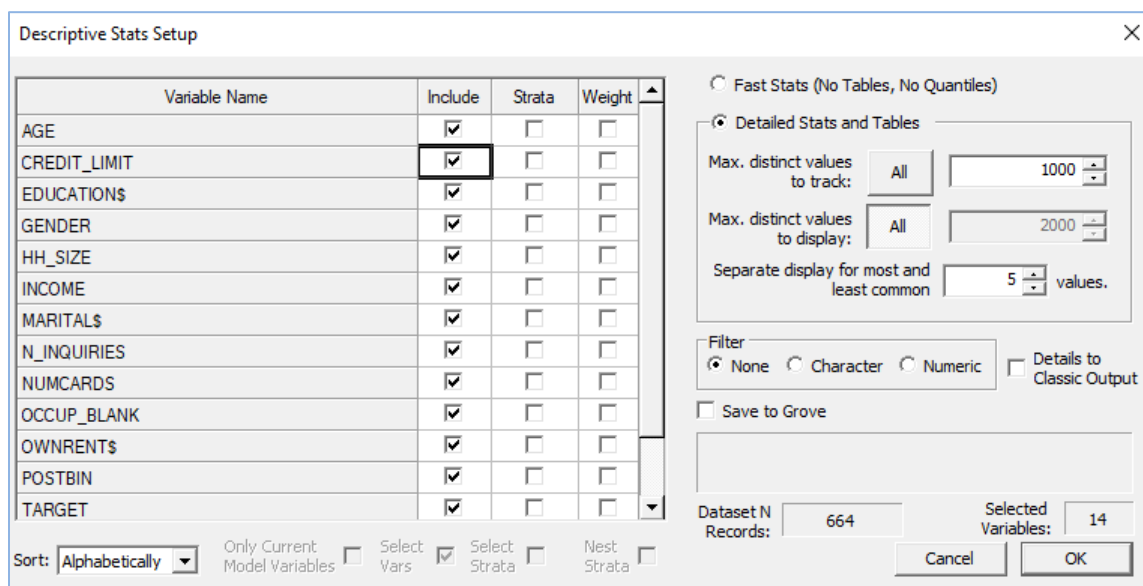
Descriptive Stats Setup

| Variable Name | Include | Strata | Weight |
|---|---|---|---|
| AGE | ☑ | ☐ | ☐ |
| CREDIT_LIMIT | ☑ | ☐ | ☐ |
| EDUCATION$ | ☑ | ☐ | ☐ |
| GENDER | ☑ | ☐ | ☐ |
| HH_SIZE | ☑ | ☐ | ☐ |
| INCOME | ☑ | ☐ | ☐ |
| MARITAL$ | ☑ | ☐ | ☐ |
| N_INQUIRIES | ☑ | ☐ | ☐ |
| NUMCARDS | ☑ | ☐ | ☐ |
| OCCUP_BLANK | ☑ | ☐ | ☐ |
| OWNRENT$ | ☑ | ☐ | ☐ |
| POSTBIN | ☑ | ☐ | ☐ |
| TARGET | ☑ | ☐ | ☐ |

Sort: Alphabetically

Only Current Model Variables

Select Vars

Select Strata

Nest Strata

Fast Stats (No Tables, No Quantiles)

Detailed Stats and Tables

Max. distinct values to track: All 1000

Max. distinct values to display: All 2000

Separate display for most and least common 5 values.

Filter

None Character Numeric

Details to Classic Output

Save to Grove

Dataset N Records: 664

Selected Variables: 14

Cancel

OK